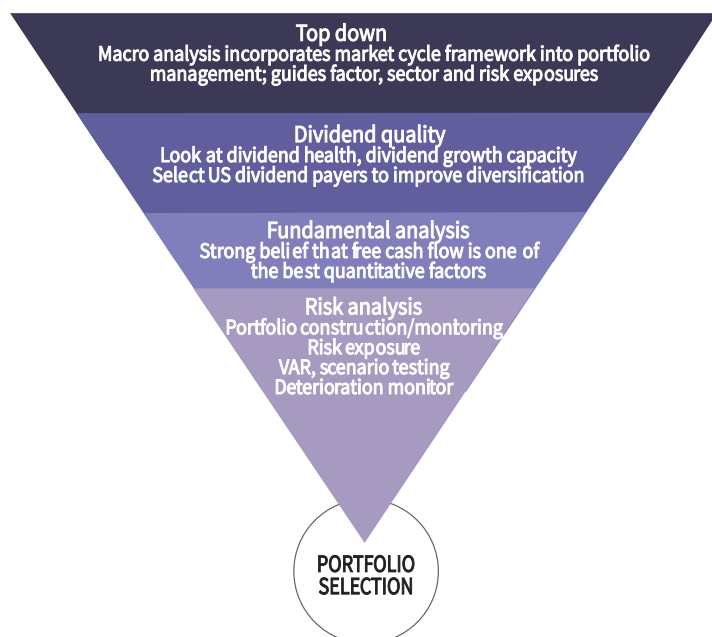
Top down
Macro analysis incorporates market cycle framework into portfolio management; guides factor, sector and risk exposures

Dividend quality
Look at dividend health, dividend growth capacity
Select US dividend payers to improve diversification

Fundamental analysis
Strong beli ef that free cash flow is one of the best quantitative factors

Risk analysis
Portfolio construction/montoring
Risk exposure
VAR, scenario testing
Deterioration monitor

PORTFOLIO SELECTION